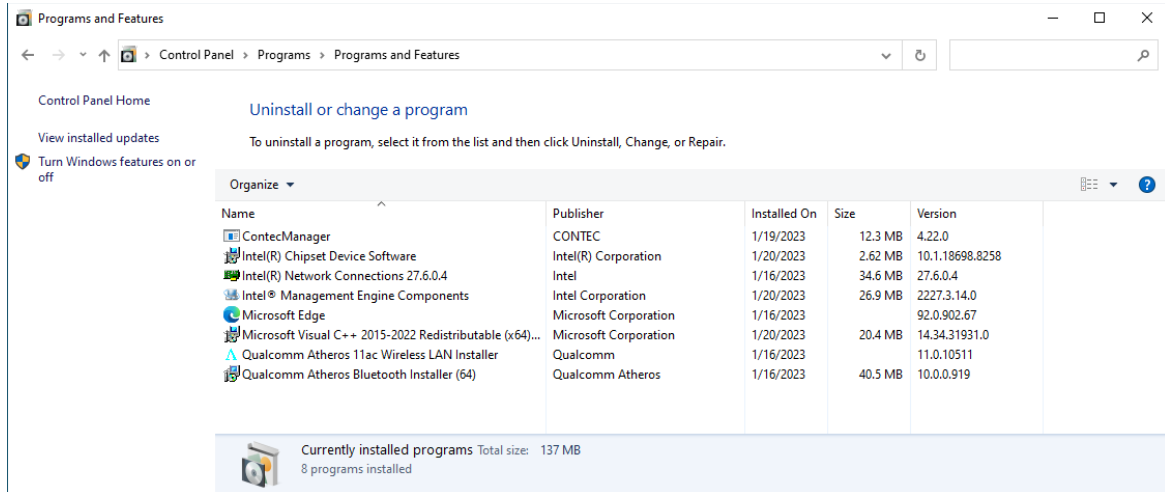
Programs and Features

Control Panel > Programs > Programs and Features

Control Panel Home

View installed updates

Turn Windows features on or off

Uninstall or change a program

To uninstall a program, select it from the list and then click Uninstall, Change, or Repair.

Organize ▾

| Name | Publisher | Installed On | Size | Version |
|---|---|---|---|---|
| ContecManager | CONTEC | 1/19/2023 | 12.3 MB | 4.22.0 |
| Intel(R) Chipset Device Software | Intel(R) Corporation | 1/20/2023 | 2.62 MB | 10.1.18698.8258 |
| Intel(R) Network Connections 27.6.0.4 | Intel | 1/16/2023 | 34.6 MB | 27.6.0.4 |
| Intel® Management Engine Components | Intel Corporation | 1/20/2023 | 26.9 MB | 2227.3.14.0 |
| Microsoft Edge | Microsoft Corporation | 1/16/2023 | | 92.0.902.67 |
| Microsoft Visual C++ 2015-2022 Redistributable (x64)... | Microsoft Corporation | 1/20/2023 | 20.4 MB | 14.34.31931.0 |
| Qualcomm Atheros 11ac Wireless LAN Installer | Qualcomm | 1/16/2023 | | 11.0.10511 |
| Qualcomm Atheros Bluetooth Installer (64) | Qualcomm Atheros | 1/16/2023 | 40.5 MB | 10.0.0.919 |

Currently installed programs Total size: 137 MB
8 programs installed